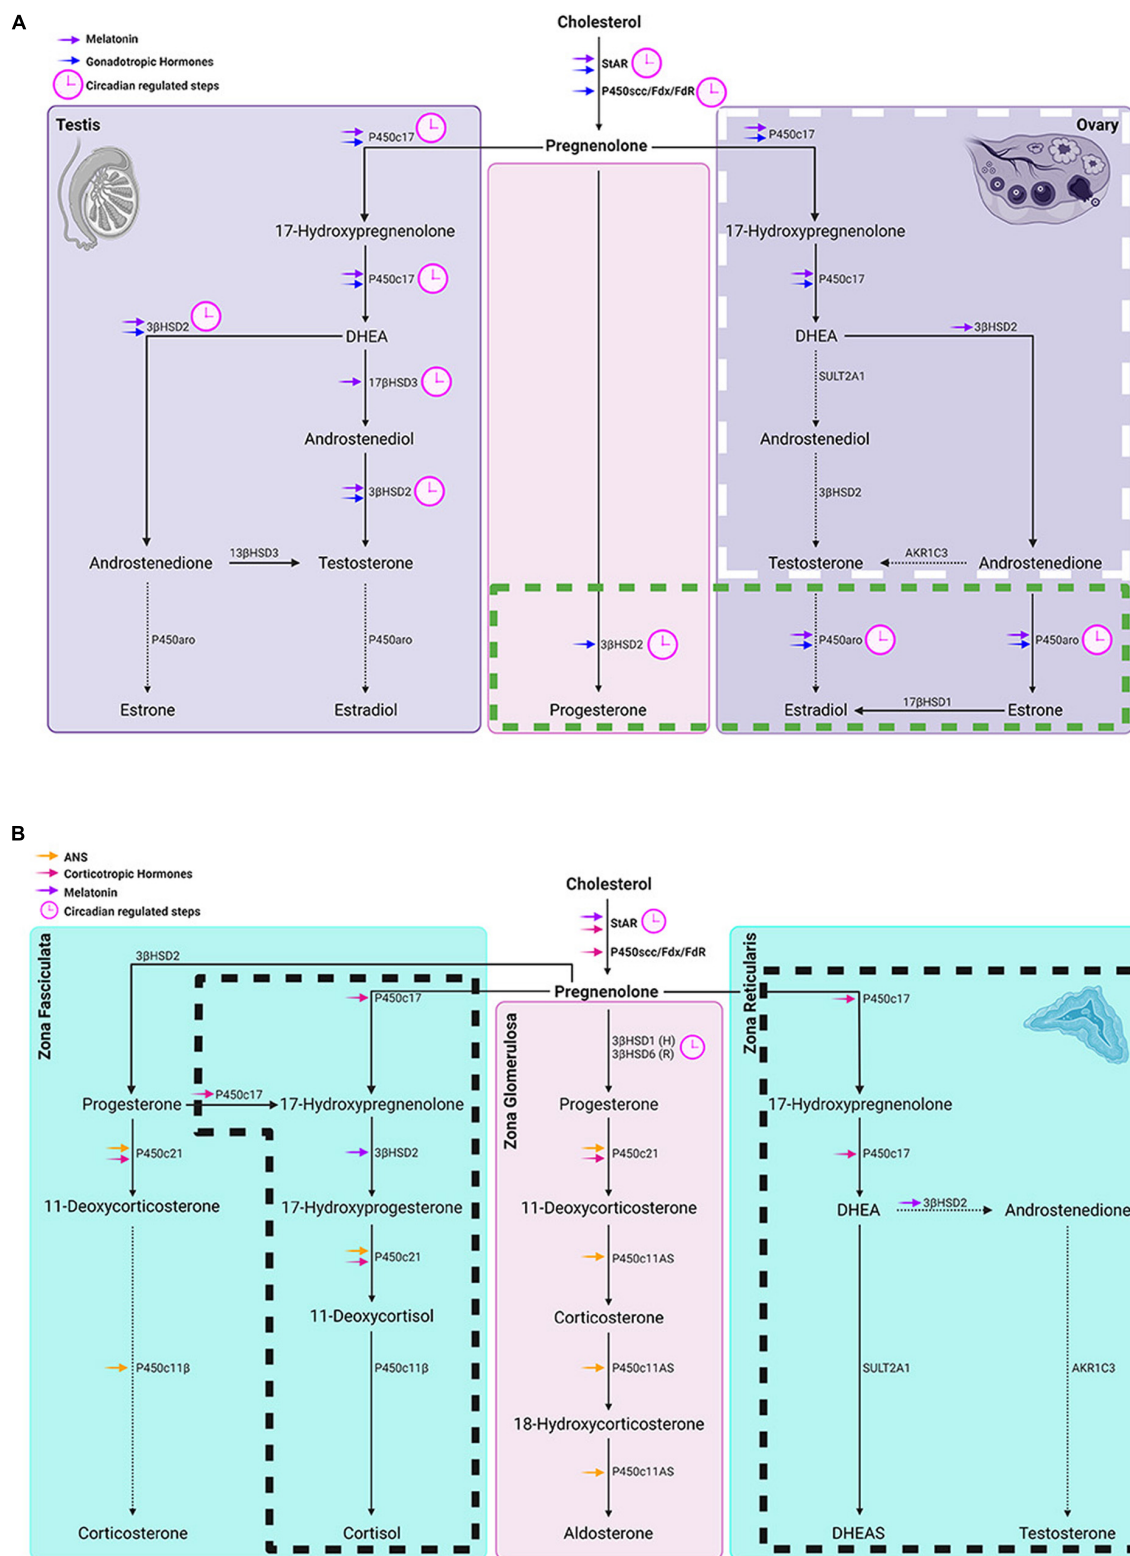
A

Melatonin
Gonadotropic Hormones
Circadian regulated steps

Cholesterol
StAR
P450scc/Fdx/FdR
Pregnenolone

Testis
P450c17
17-Hydroxypregnenolone
P450c17
3βHSD2
DHEA
17βHSD3
Androstenediol
3βHSD2
Androstenedione
13βHSD3
Testosterone
P450aro
P450aro
Estrone
Estradiol

3βHSD2
Progesterone

Ovary
P450c17
17-Hydroxypregnenolone
P450c17
DHEA
3βHSD2
SULT2A1
Androstenediol
3βHSD2
Testosterone
AKR1C3
Androstenedione
P450aro
P450aro
Estradiol
17βHSD1
Estrone

B

ANS
Corticotropic Hormones
Melatonin
Circadian regulated steps

Cholesterol
StAR
P450scc/Fdx/FdR
Pregnenolone

Zona Fasciculata
3βHSD2
P450c17
Progesterone
P450c17
17-Hydroxypregnenolone
P450c21
11-Deoxycorticosterone
3βHSD2
17-Hydroxyprogesterone
P450c21
11-Deoxycortisol
P450c11β
P450c11β
Corticosterone
Cortisol

Zona Glomerulosa
3βHSD1 (H)
3βHSD6 (R)
Progesterone
P450c21
11-Deoxycorticosterone
P450c11AS
Corticosterone
P450c11AS
18-Hydroxycorticosterone
P450c11AS
Aldosterone

Zona Reticularis
P450c17
17-Hydroxypregnenolone
P450c17
DHEA
3βHSD2
Androstenedione
SULT2A1
AKR1C3
DHEAS
Testosterone